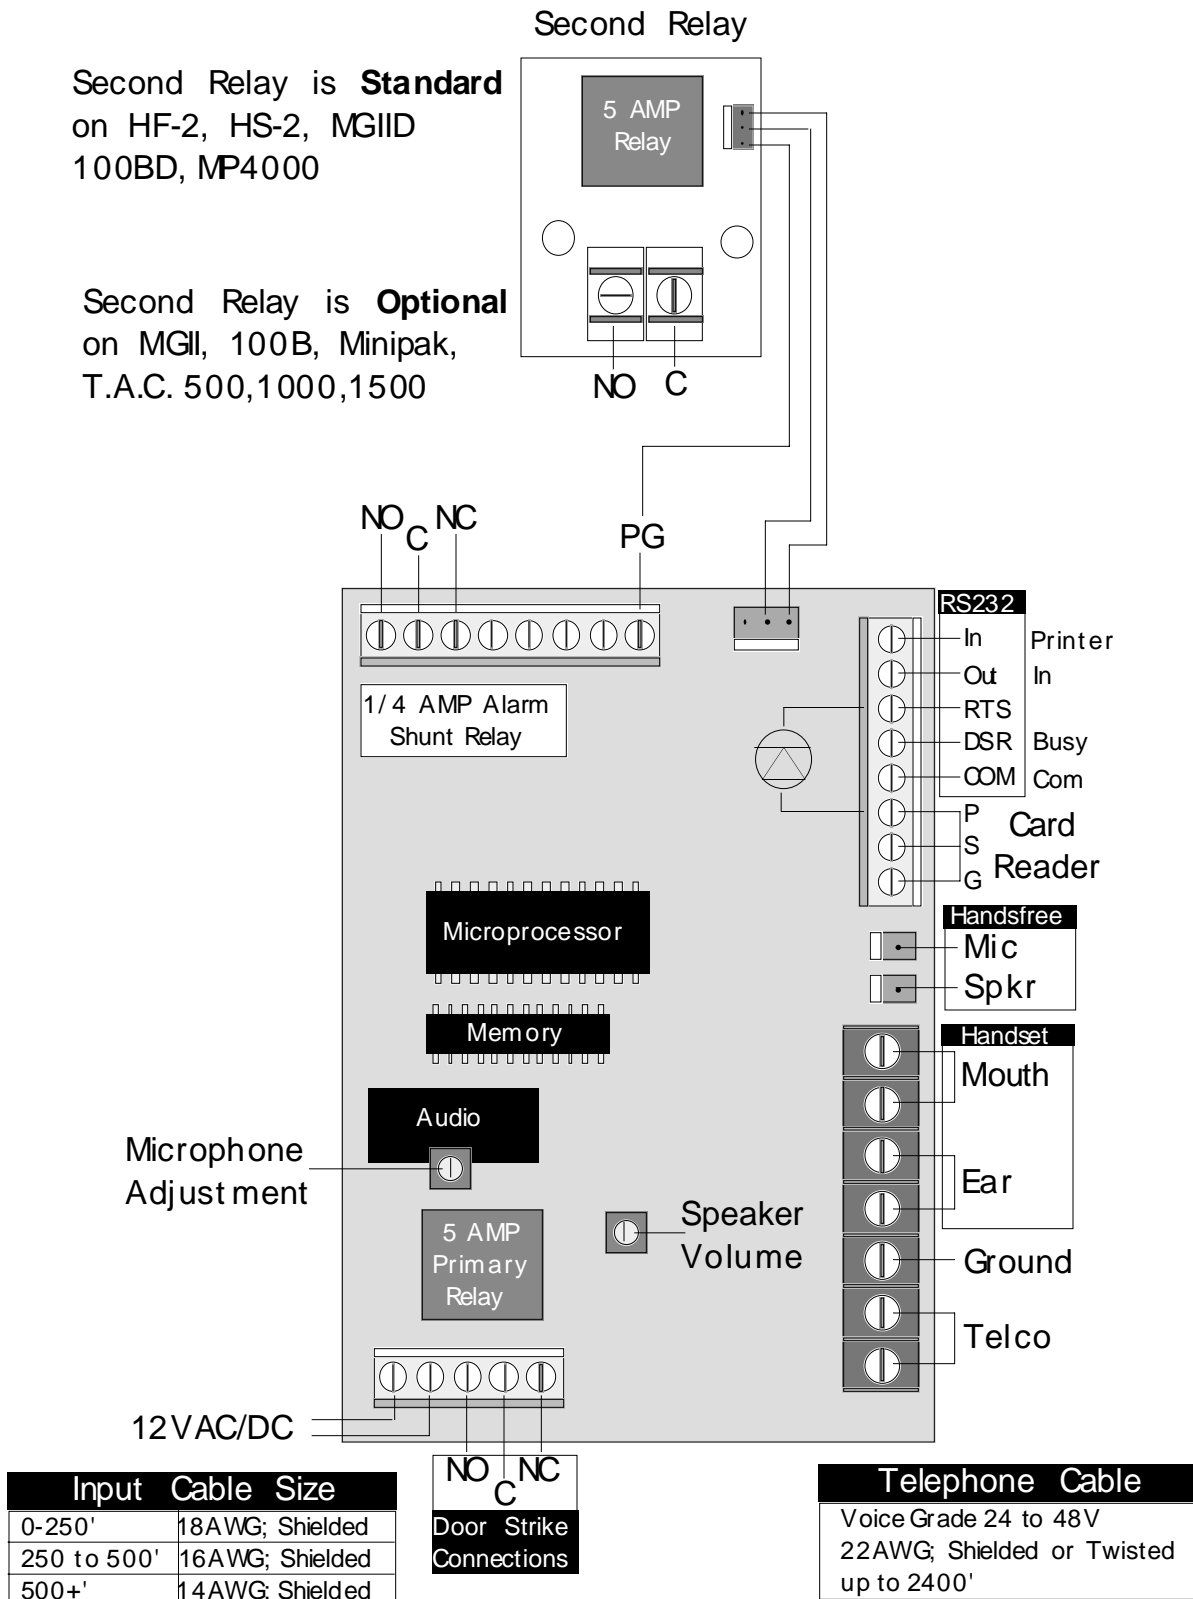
Second Relay

Second Relay is **Standard** on HF-2, HS-2, MGIID 100BD, MP4000

5 AMP Relay

Second Relay is **Optional** on MGII, 100B, Minipak, T.A.C. 500,1000,1500

NO C

NO C NC

PG

RS232

In Printer

Out In

RTS

DSR Busy

COM Com

P

S Card

G Reader

1/4 AMP Alarm Shunt Relay

Microprocessor

Handsfree

Mic

Spkr

Memory

Handset

Mouth

Audio

Microphone Adjustment

Ear

5 AMP Primary Relay

Speaker Volume

Ground

Telco

12VAC/DC

NO C NC

Door Strike Connections

| Input Cable Size | |
|---|---|
| 0-250' | 18AWG; Shielded |
| 250 to 500' | 16AWG; Shielded |
| 500+' | 14AWG; Shielded |

Telephone Cable

Voice Grade 24 to 48V
22AWG; Shielded or Twisted
up to 2400'